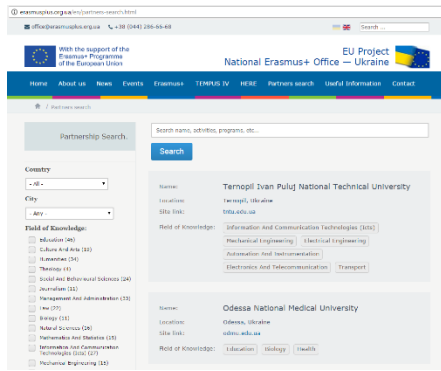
erasmusplus.org.ua/en/partners-search.html

office@erasmusplus.org.ua +38 (044) 286-66-48

Search ...

With the support of the Erasmus+ Programme of the European Union

EU Project
National Erasmus+ Office — Ukraine

Home About us News Events Erasmus+ TEMPUS IV HERE Partners search Useful information Contact

/ Partners search

Partnership Search.

Search name, activities, programs, etc...

Search

Country

- All -

City

- Any -

Field of Knowledge:

Education (46)
Culture And Arts (32)
Humanities (54)
Theology (4)
Social And Behavioral Sciences (24)
Journalism (11)
Management And Administration (33)
Law (27)
Biology (11)
Natural Sciences (26)
Mathematics And Statistics (15)
Information And Communication Technologies (Ict) (27)
Mechanical Engineering (15)

Name: Ternopil Ivan Puluj National Technical University
Location: Ternopil, Ukraine
Site link: tntu.edu.ua
Field of Knowledge: Information And Communication Technologies (Ict) Mechanical Engineering Electrical Engineering Automation And Instrumentation Electronics And Telecommunication Transport

Name: Odessa National Medical University
Location: Odessa, Ukraine
Site link: odmu.edu.ua
Field of Knowledge: Education Biology Health